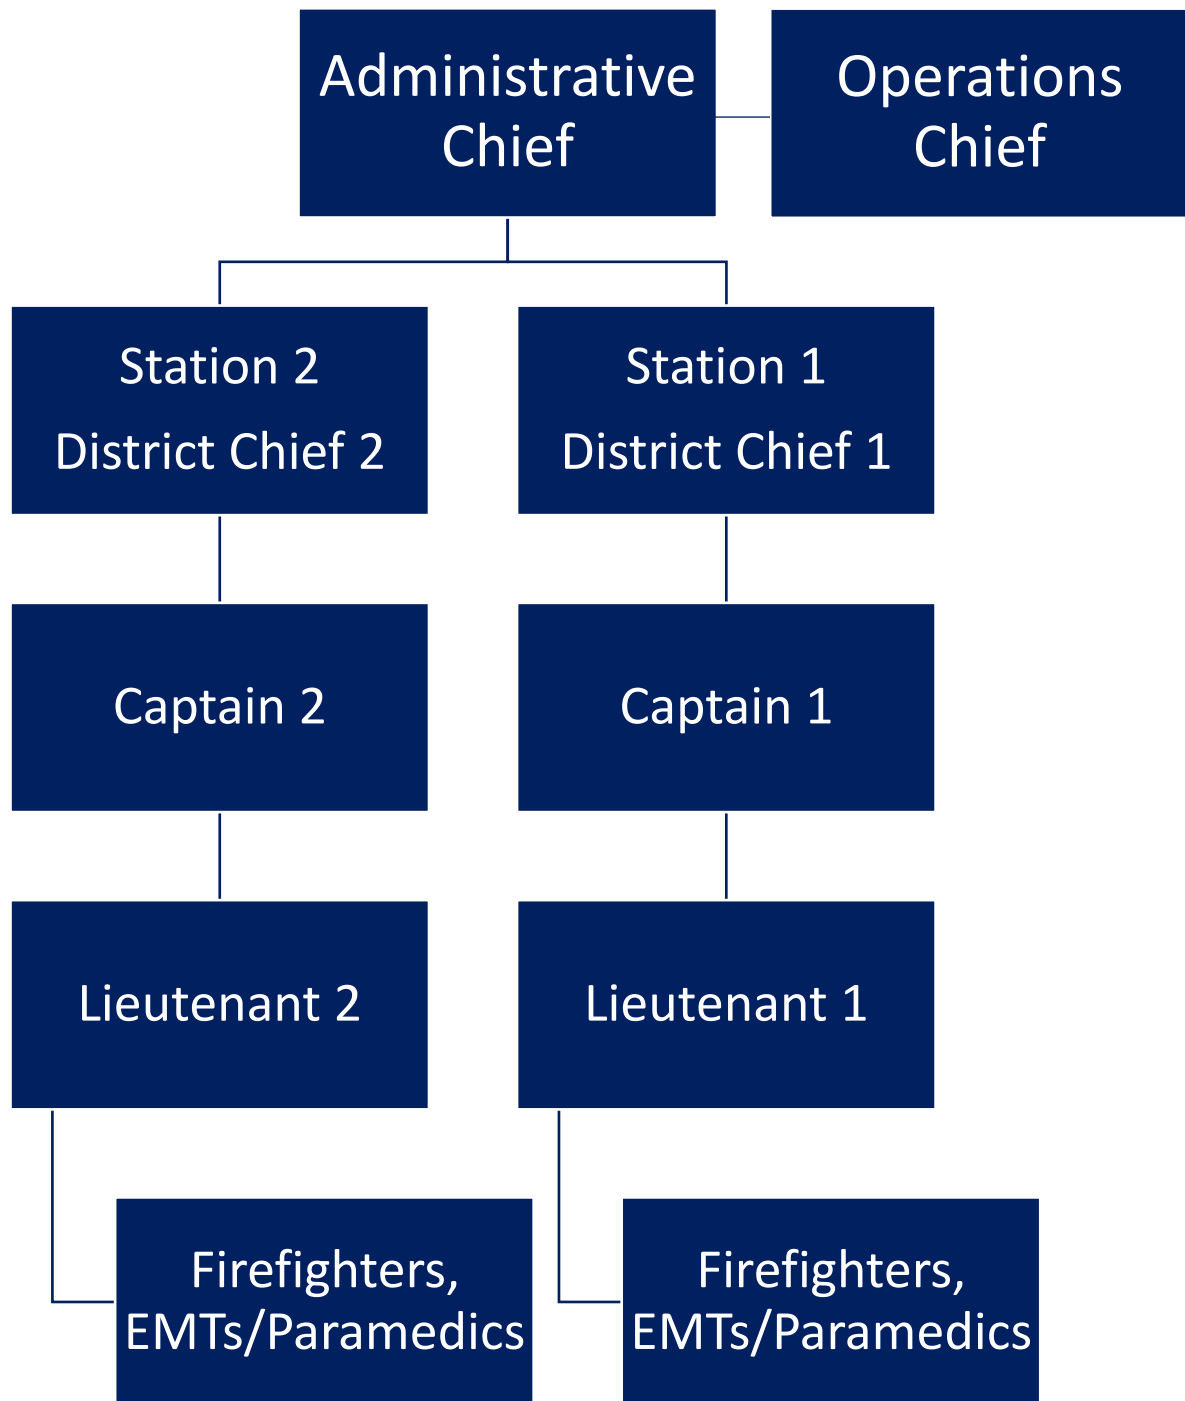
Administrative Chief

Operations Chief

Station 2
District Chief 2

Station 1
District Chief 1

Captain 2

Captain 1

Lieutenant 2

Lieutenant 1

Firefighters, EMTs/Paramedics

Firefighters, EMTs/Paramedics